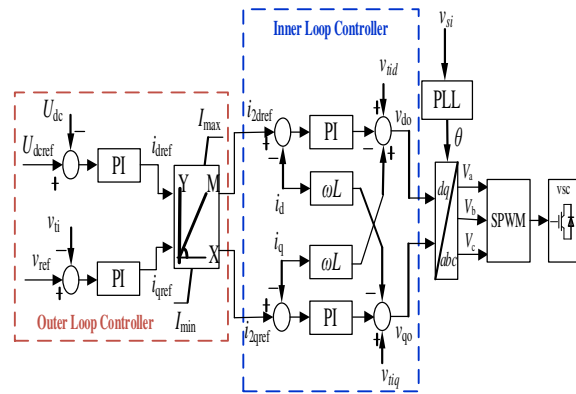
Inner Loop Controller

$v_{si}$

$v_{tid}$

$U_{dc}$

$I_{max}$

$i_{2dref}$

PI

$v_{do}$

PLL

$U_{dcref}$

PI

$i_{dref}$

Y

M

$\theta$

$\omega L$

$dq$

$V_a$

$V_b$

SPWM

vsc

$i_d$

$v_{ti}$

$V_c$

$i_q$

$v_{ref}$

PI

X

$\omega L$

$abc$

$i_{qref}$

$i_{2qref}$

PI

Outer Loop Controller

$I_{min}$

$v_{qo}$

$v_{tiq}$